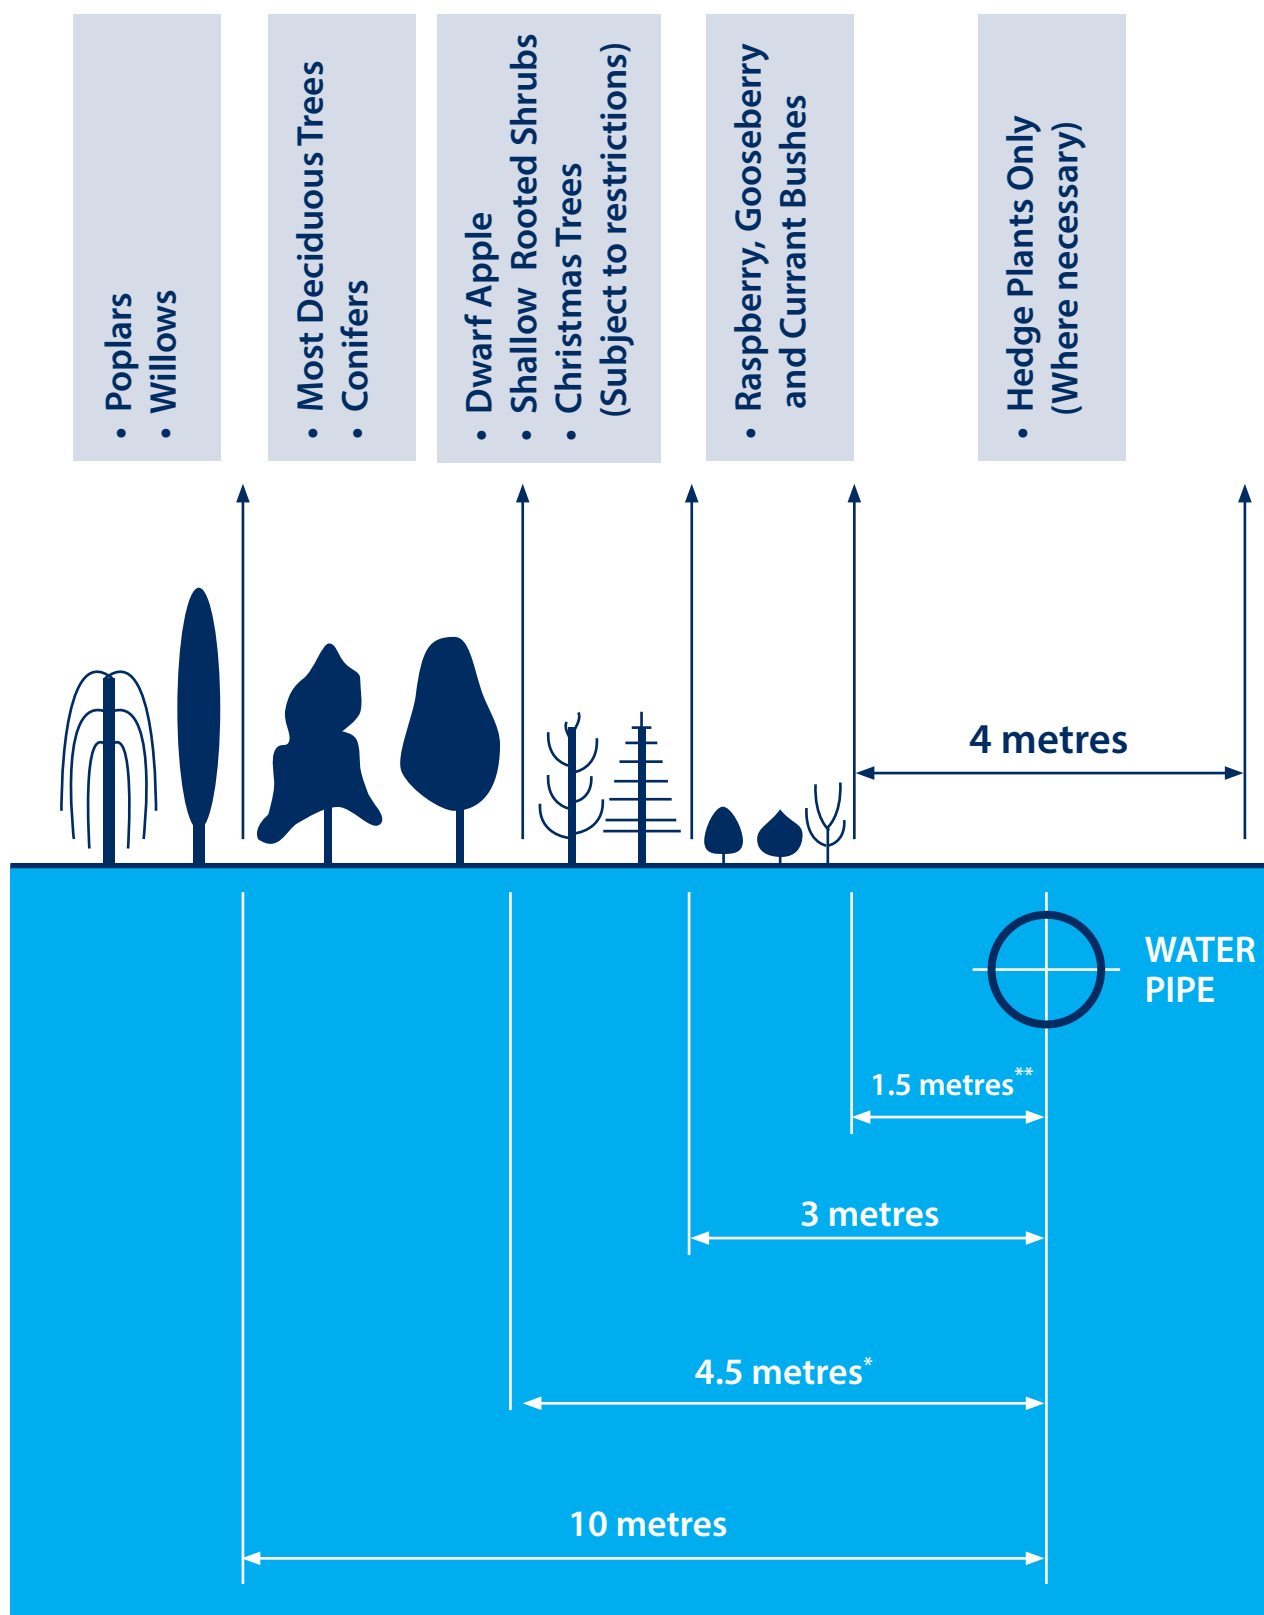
• Poplars
• Willows

• Most Deciduous Trees
• Conifers

• Dwarf Apple
• Shallow Rooted Shrubs
• Christmas Trees (Subject to restrictions)

• Raspberry, Gooseberry and Currant Bushes

• Hedge Plants Only (Where necessary)

4 metres

WATER PIPE

1.5 metres**

3 metres

4.5 metres*

10 metres